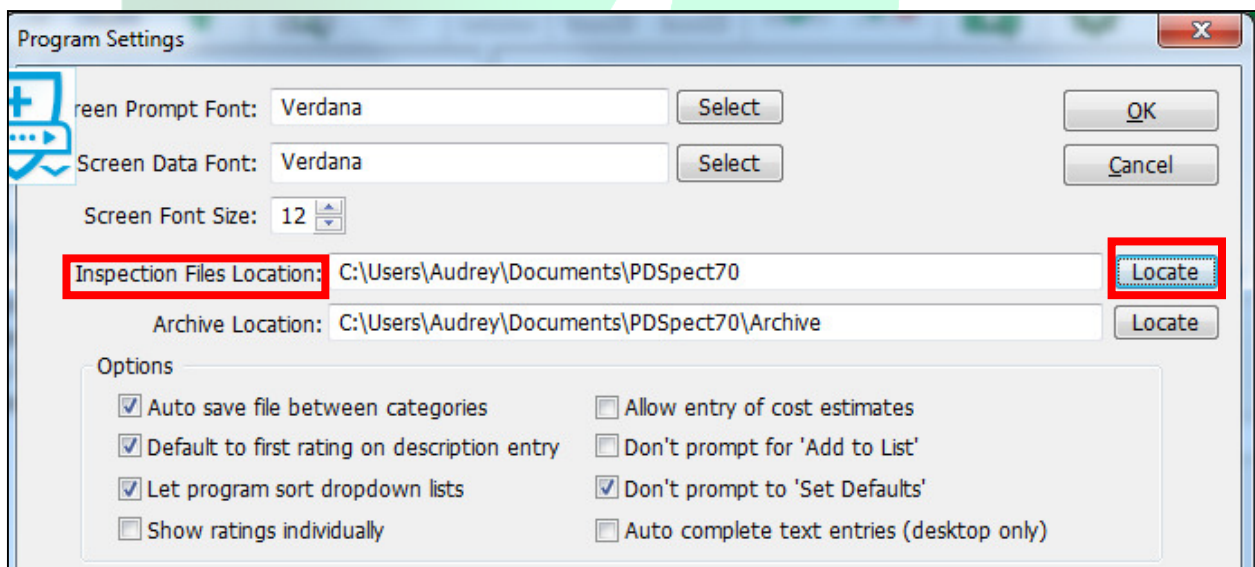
Program Settings

X

reen Prompt Font: Verdana Select

OK

Screen Data Font: Verdana Select

Cancel

Screen Font Size: 12

Inspection Files Location: C:\Users\Audrey\Documents\PDSpect70 Locate

Archive Location: C:\Users\Audrey\Documents\PDSpect70\Archive Locate

Options

☑ Auto save file between categories
☑ Default to first rating on description entry
☑ Let program sort dropdown lists
☐ Show ratings individually

☐ Allow entry of cost estimates
☐ Don't prompt for 'Add to List'
☑ Don't prompt to 'Set Defaults'
☐ Auto complete text entries (desktop only)